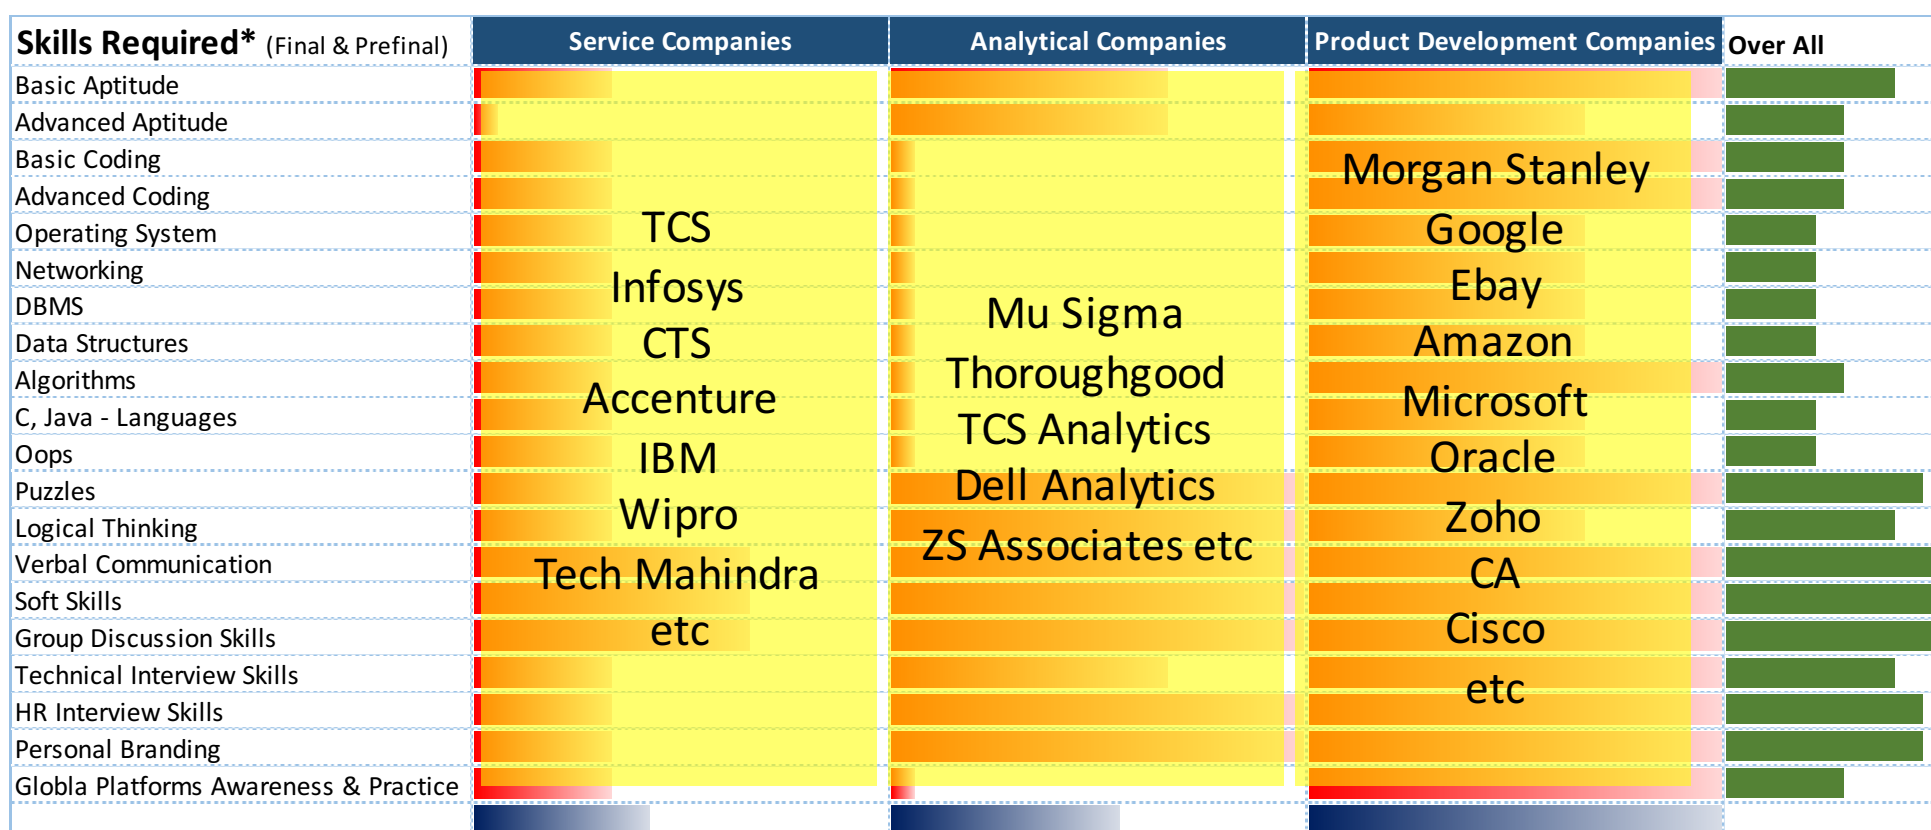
| Skills Required* (Final & Prefinal) | Service Companies | Analytical Companies | Product Development Companies | Over All |
|---|---|---|---|---|
| Basic Aptitude | | | | |
| Advanced Aptitude | | | | |
| Basic Coding | | | Morgan Stanley | |
| Advanced Coding | | | | |
| Operating System | TCS | | Google | |
| Networking | Infosys | | Ebay | |
| DBMS | | Mu Sigma | | |
| Data Structures | CTS | | Amazon | |
| Algorithms | Accenture | Thoroughgood | Microsoft | |
| C, Java - Languages | | TCS Analytics | | |
| Oops | IBM | | Oracle | |
| Puzzles | | Dell Analytics | | |
| Logical Thinking | Wipro | | Zoho | |
| Verbal Communication | Tech Mahindra | ZS Associates etc | CA | |
| Soft Skills | | | | |
| Group Discussion Skills | etc | | Cisco | |
| Technical Interview Skills | | | | |
| HR Interview Skills | | | etc | |
| Personal Branding | | | | |
| Globla Platforms Awareness & Practice | | | | |